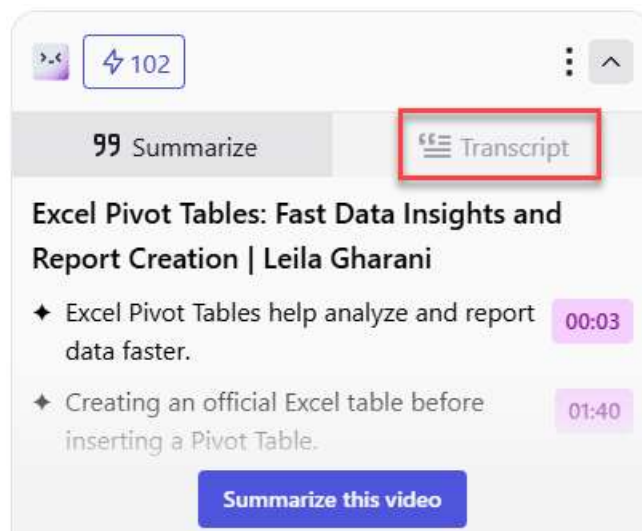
>.< 102

Summarize

Transcript

Excel Pivot Tables: Fast Data Insights and Report Creation | Leila Gharani

✦ Excel Pivot Tables help analyze and report data faster. 00:03

✦ Creating an official Excel table before inserting a Pivot Table. 01:40

Summarize this video